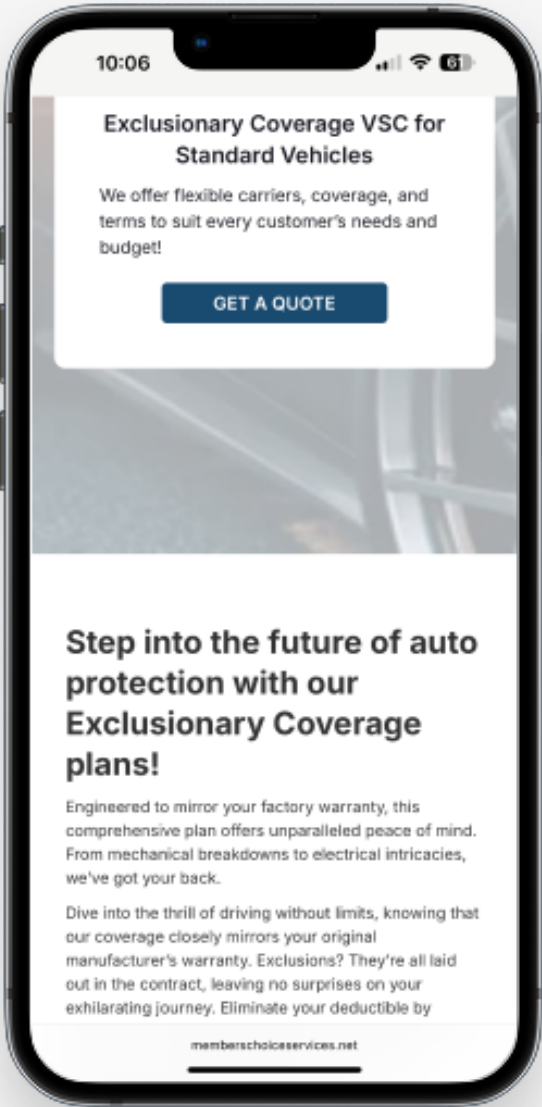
10:06

61

Exclusionary Coverage VSC for Standard Vehicles

We offer flexible carriers, coverage, and terms to suit every customer's needs and budget!

GET A QUOTE

Step into the future of auto protection with our Exclusionary Coverage plans!

Engineered to mirror your factory warranty, this comprehensive plan offers unparalleled peace of mind. From mechanical breakdowns to electrical intricacies, we've got your back.

Dive into the thrill of driving without limits, knowing that our coverage closely mirrors your original manufacturer's warranty. Exclusions? They're all laid out in the contract, leaving no surprises on your exhilarating journey. Eliminate your deductible by

memberschoiceservices.net